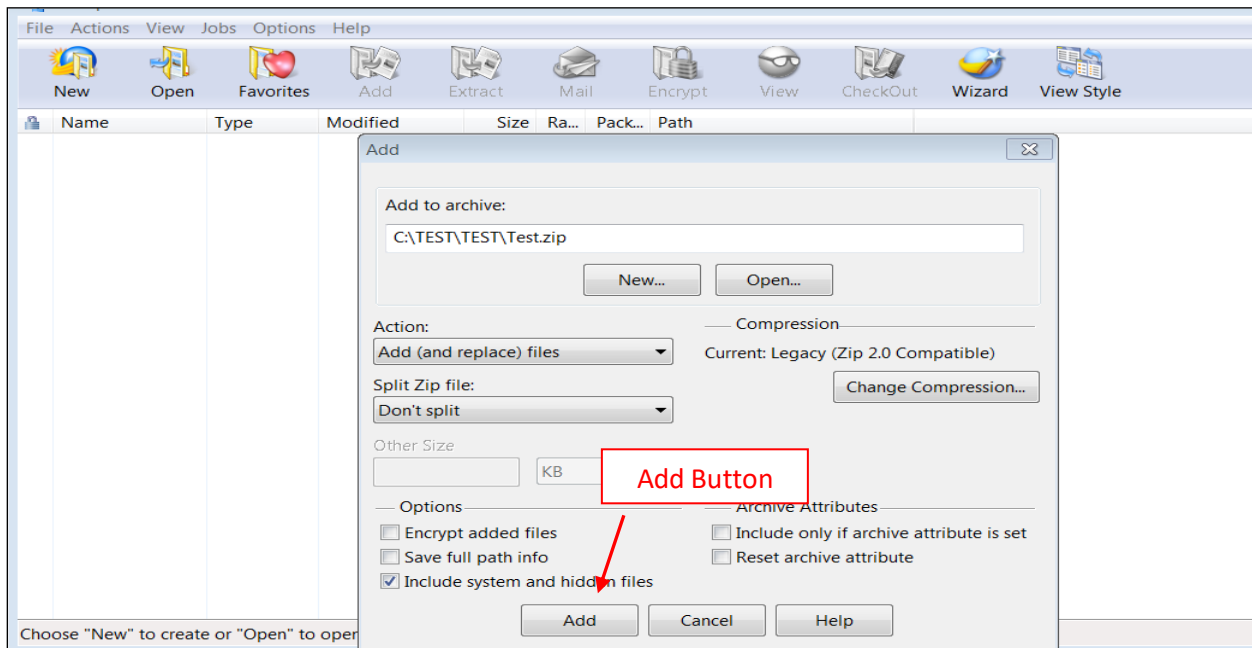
File Actions View Jobs Options Help

New Open Favorites Add Extract Mail Encrypt View CheckOut Wizard View Style

Name Type Modified Size Ra... Pack... Path

Add

Add to archive:

C:\TEST\TEST\Test.zip

New... Open...

Action:

Add (and replace) files

Split Zip file:

Don't split

Other Size

KB

Compression

Current: Legacy (Zip 2.0 Compatible)

Change Compression...

Add Button

Options

Encrypt added files

Save full path info

Include system and hidden files

Archive Attributes

Include only if archive attribute is set

Reset archive attribute

Add Cancel Help

Choose "New" to create or "Open" to open